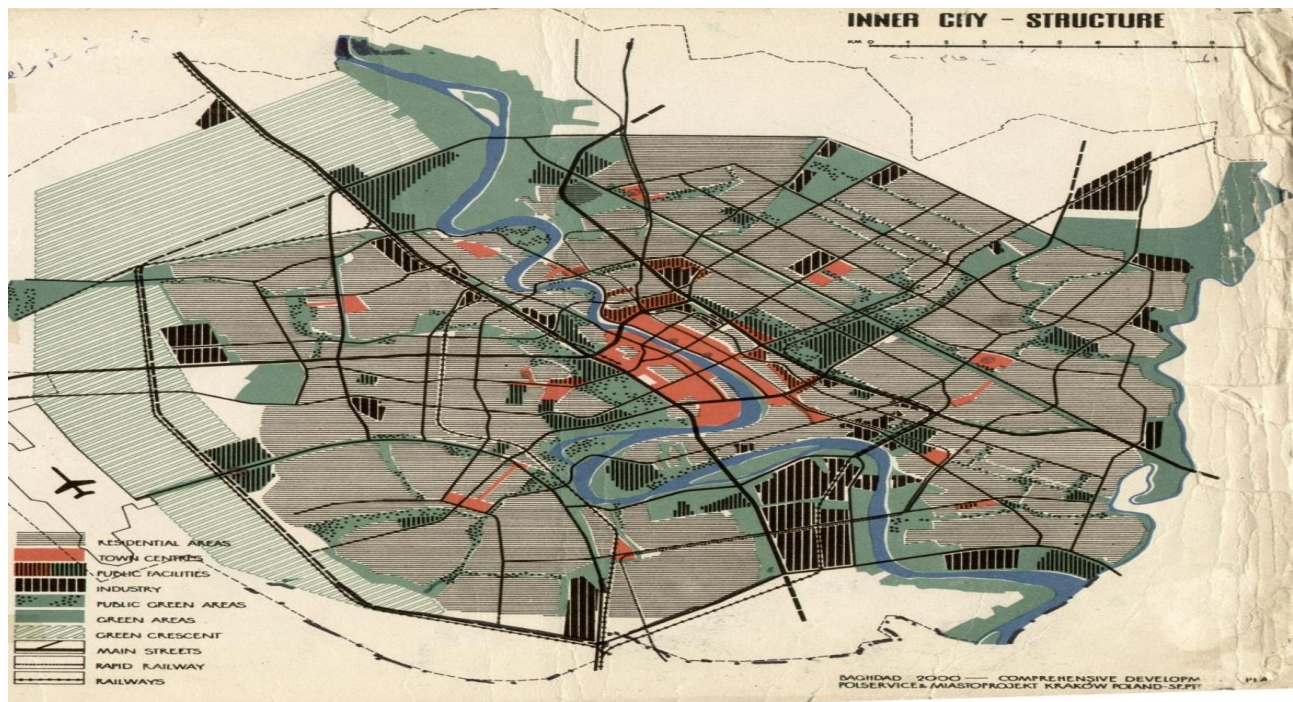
INNER CITY - STRUCTURE

KM 0 1 2 3 4 5 6 7 8 9 10

RESIDENTIAL AREAS
TOWN CENTRES
PUBLIC FACILITIES
INDUSTRY
PUBLIC GREEN AREAS
GREEN AREAS
GREEN CRESCENT
MAIN STREETS
RAPID RAILWAY
RAILWAYS

BAGHDAD 2000 — COMPREHENSIVE DEVELOPM
POLSERVICE & MIASTOPROJEKT KRAKÓW POLAND - SEPT

PLA